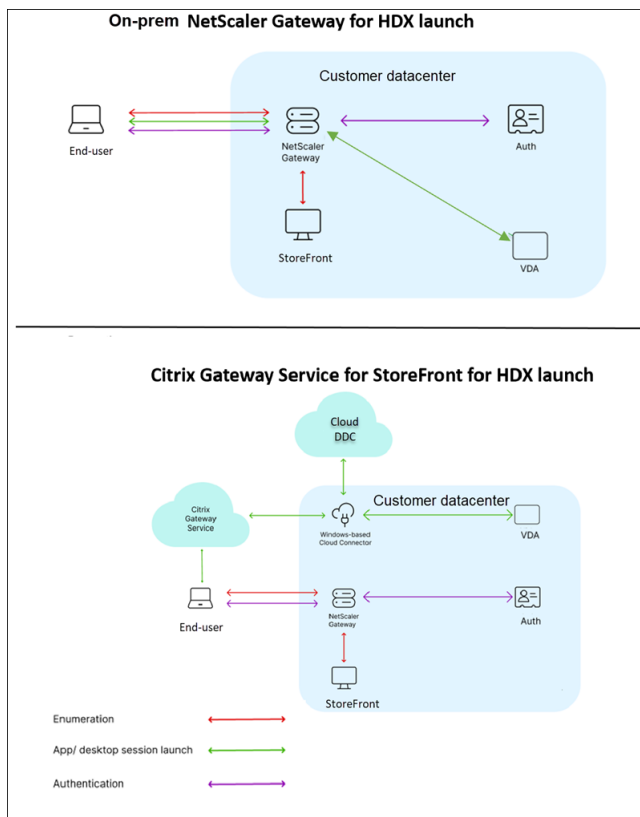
On-prem NetScaler Gateway for HDX launch

Customer datacenter

End-user

NetScaler Gateway

Auth

StoreFront

VDA

Citrix Gateway Service for StoreFront for HDX launch

Cloud DDC

Citrix Gateway Service

Customer datacenter

Windows-based Cloud Connector

VDA

End-user

NetScaler Gateway

Auth

StoreFront

Enumeration

App/ desktop session launch

Authentication